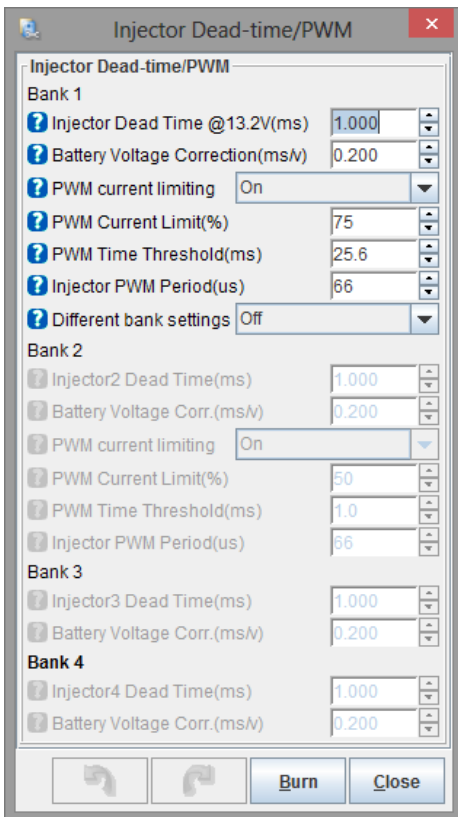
Injector Dead-time/PWM

Injector Dead-time/PWM

Bank 1

Injector Dead Time @13.2V(ms) 1.000

Battery Voltage Correction(ms/v) 0.200

PWM current limiting On

PWM Current Limit(%) 75

PWM Time Threshold(ms) 25.6

Injector PWM Period(us) 66

Different bank settings Off

Bank 2

Injector2 Dead Time(ms) 1.000

Battery Voltage Corr.(ms/v) 0.200

PWM current limiting On

PWM Current Limit(%) 50

PWM Time Threshold(ms) 1.0

Injector PWM Period(us) 66

Bank 3

Injector3 Dead Time(ms) 1.000

Battery Voltage Corr.(ms/v) 0.200

Bank 4

Injector4 Dead Time(ms) 1.000

Battery Voltage Corr.(ms/v) 0.200

Burn Close